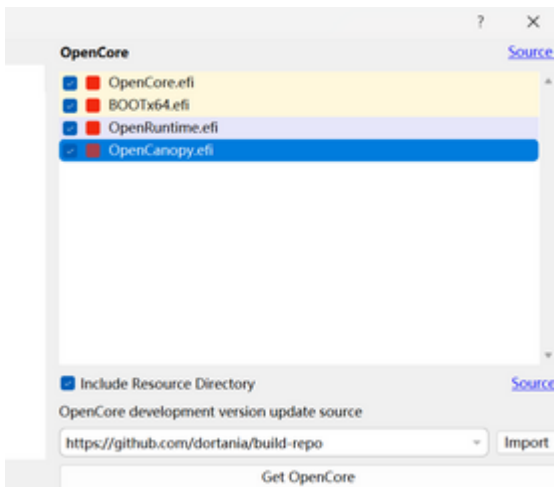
? ×

OpenCore

Source

OpenCore.efi
BOOTx64.efi
OpenRuntime.efi
OpenCanopy.efi

Include Resource Directory

Source

OpenCore development version update source

https://github.com/dortania/build-repo

Import

Get OpenCore